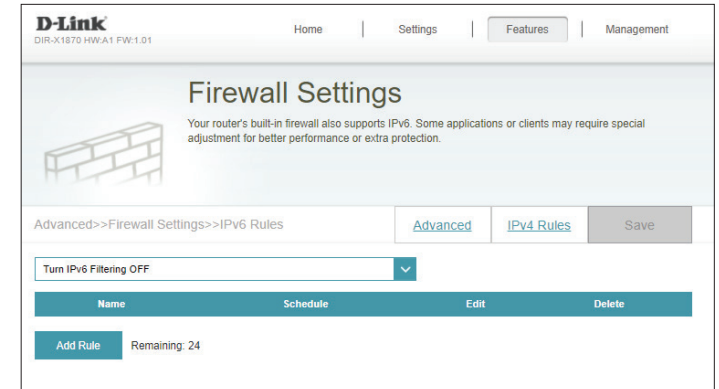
D-Link
DIR-X1870 HW:A1 FW:1.01

Home | Settings | Features | Management

Firewall Settings

Your router's built-in firewall also supports IPv6. Some applications or clients may require special adjustment for better performance or extra protection.

Advanced>>Firewall Settings>>IPv6 Rules

Advanced | IPv4 Rules | Save

Turn IPv6 Filtering OFF

| Name | Schedule | Edit | Delete |
|---|---|---|---|

Add Rule Remaining: 24